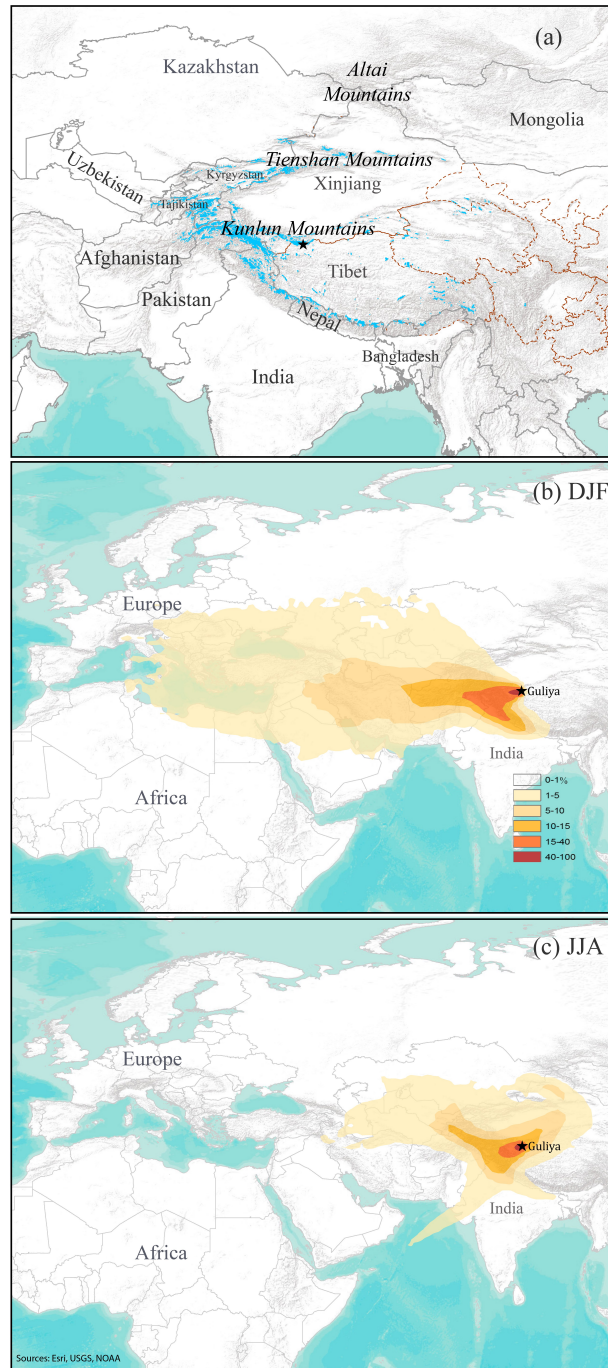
(a)
Kazakhstan
Altai Mountains
Mongolia
Tienshan Mountains
Uzbekistan
Kyrgyzstan
Xinjiang
Tajikistan
Kunlun Mountains
Afghanistan
Tibet
Pakistan
Nepal
Bangladesh
India

(b) DJF
Europe
Guliya
India
Africa
0-1%
1-5
5-10
10-15
15-40
40-100

(c) JJA
Europe
Guliya
India
Africa
Sources: Esri, USGS, NOAA